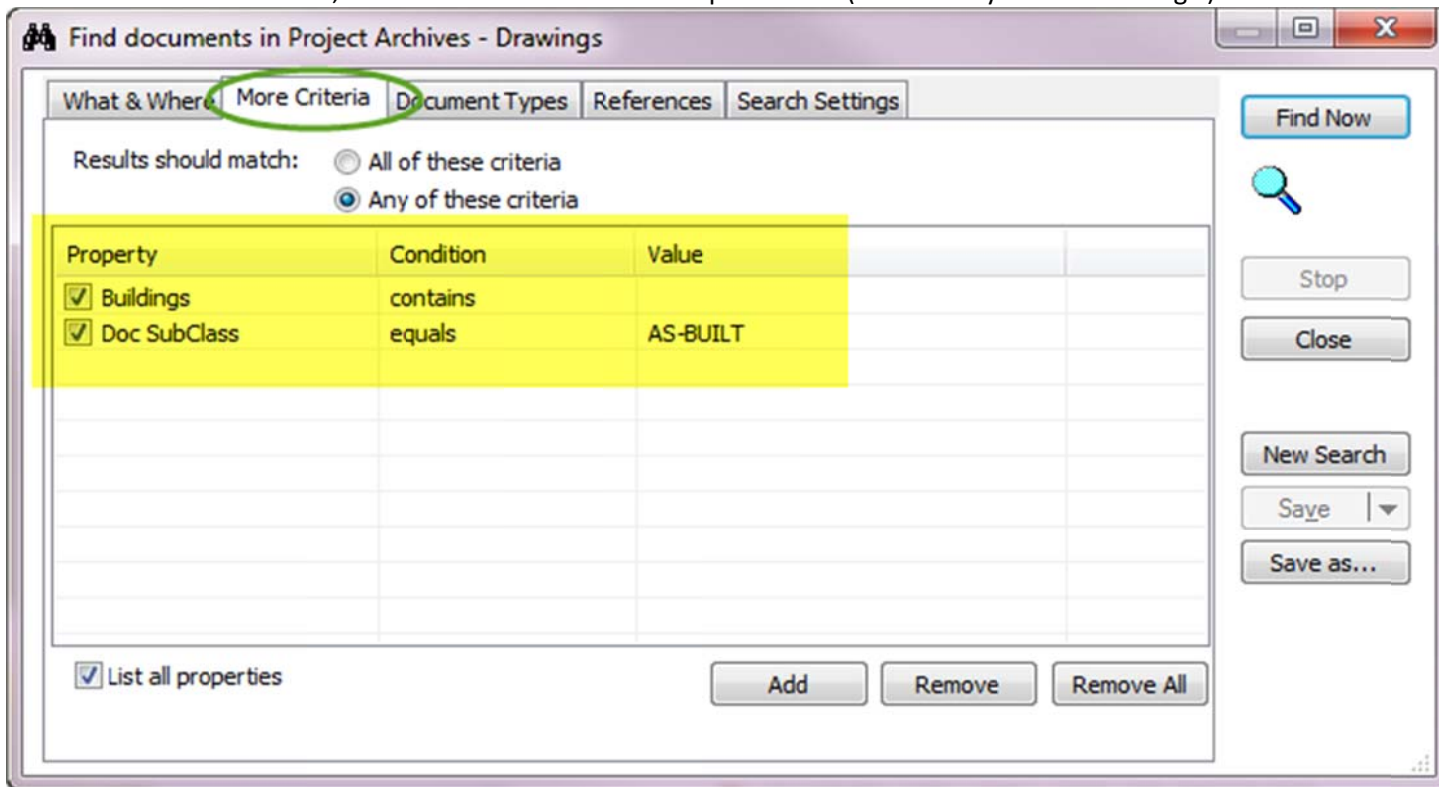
Find documents in Project Archives - Drawings

What & Where | More Criteria | Document Types | References | Search Settings

Results should match: All of these criteria
Any of these criteria

| Property | Condition | Value |
|---|---|---|
| Buildings | contains | |
| Doc SubClass | equals | AS-BUILT |

List all properties

Add | Remove | Remove All

Find Now
Stop
Close
New Search
Save
Save as...